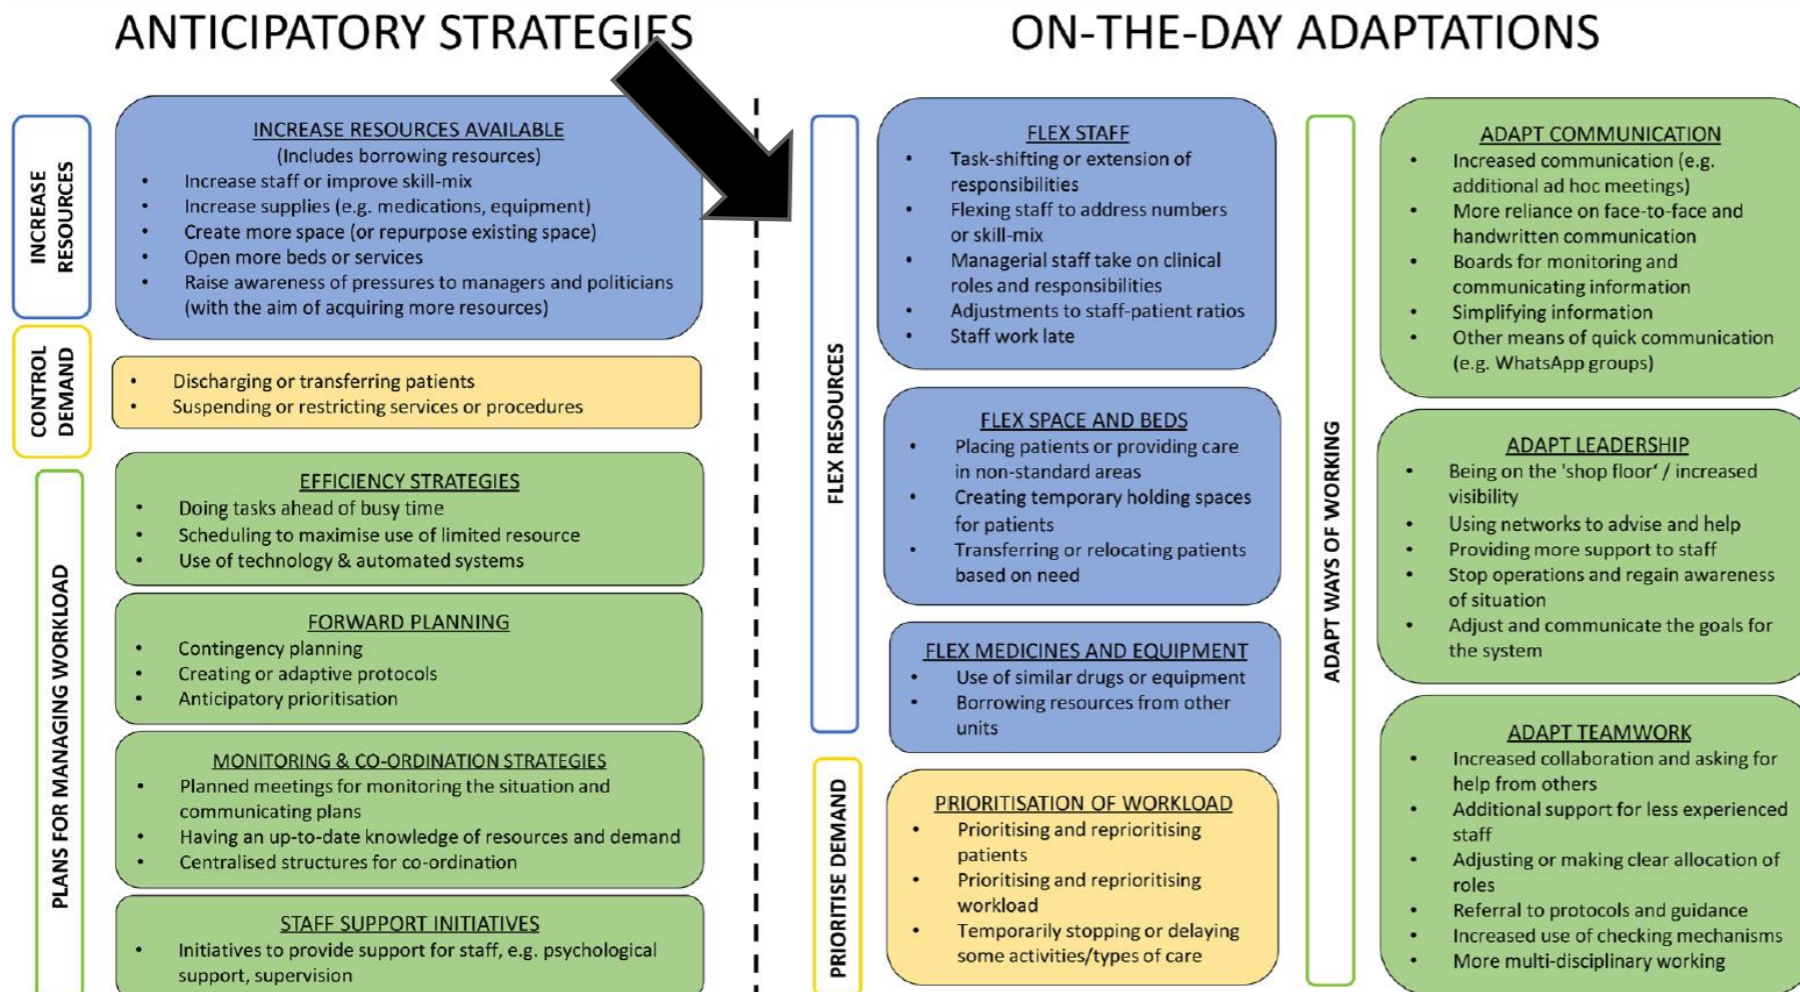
ANTICIPATORY STRATEGIES

INCREASE RESOURCES

INCREASE RESOURCES AVAILABLE
(Includes borrowing resources)
- Increase staff or improve skill-mix
- Increase supplies (e.g. medications, equipment)
- Create more space (or repurpose existing space)
- Open more beds or services
- Raise awareness of pressures to managers and politicians (with the aim of acquiring more resources)

CONTROL DEMAND

- Discharging or transferring patients
- Suspending or restricting services or procedures

PLANS FOR MANAGING WORKLOAD

EFFICIENCY STRATEGIES
- Doing tasks ahead of busy time
- Scheduling to maximise use of limited resource
- Use of technology & automated systems

FORWARD PLANNING
- Contingency planning
- Creating or adaptive protocols
- Anticipatory prioritisation

MONITORING & CO-ORDINATION STRATEGIES
- Planned meetings for monitoring the situation and communicating plans
- Having an up-to-date knowledge of resources and demand
- Centralised structures for co-ordination

STAFF SUPPORT INITIATIVES
- Initiatives to provide support for staff, e.g. psychological support, supervision

ON-THE-DAY ADAPTATIONS

FLEX RESOURCES

FLEX STAFF
- Task-shifting or extension of responsibilities
- Flexing staff to address numbers or skill-mix
- Managerial staff take on clinical roles and responsibilities
- Adjustments to staff-patient ratios
- Staff work late

FLEX SPACE AND BEDS
- Placing patients or providing care in non-standard areas
- Creating temporary holding spaces for patients
- Transferring or relocating patients based on need

FLEX MEDICINES AND EQUIPMENT
- Use of similar drugs or equipment
- Borrowing resources from other units

PRIORITISE DEMAND

PRIORITISATION OF WORKLOAD
- Prioritising and reprioritising patients
- Prioritising and reprioritising workload
- Temporarily stopping or delaying some activities/types of care

ADAPT WAYS OF WORKING

ADAPT COMMUNICATION
- Increased communication (e.g. additional ad hoc meetings)
- More reliance on face-to-face and handwritten communication
- Boards for monitoring and communicating information
- Simplifying information
- Other means of quick communication (e.g. WhatsApp groups)

ADAPT LEADERSHIP
- Being on the 'shop floor' / increased visibility
- Using networks to advise and help
- Providing more support to staff
- Stop operations and regain awareness of situation
- Adjust and communicate the goals for the system

ADAPT TEAMWORK
- Increased collaboration and asking for help from others
- Additional support for less experienced staff
- Adjusting or making clear allocation of roles
- Referral to protocols and guidance
- Increased use of checking mechanisms
- More multi-disciplinary working